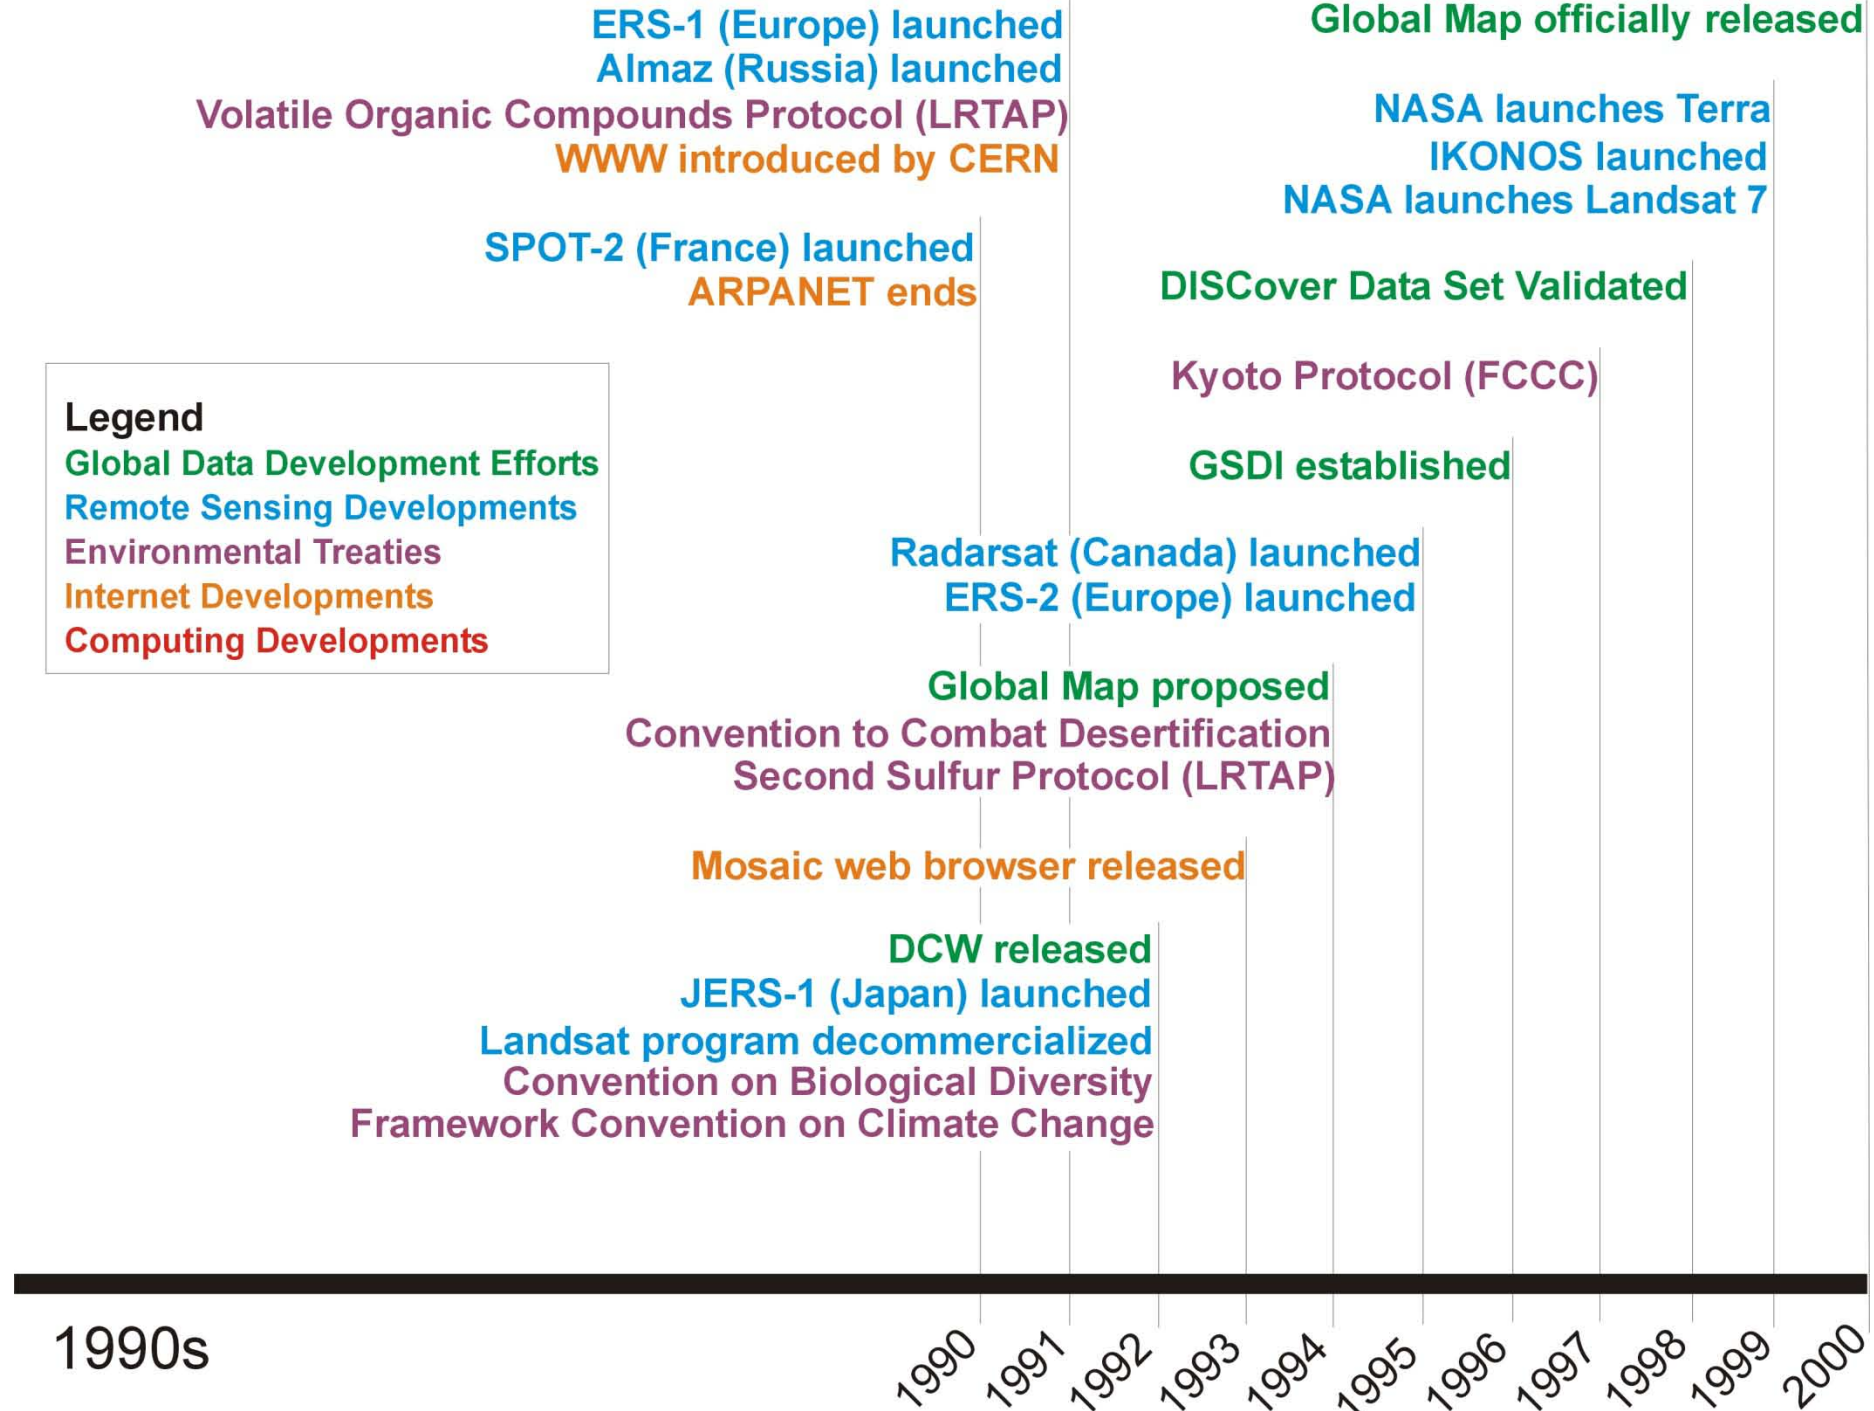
ERS-1 (Europe) launched
Almaz (Russia) launched
Volatile Organic Compounds Protocol (LRTAP)
WWW introduced by CERN

Global Map officially released

NASA launches Terra
IKONOS launched
NASA launches Landsat 7

SPOT-2 (France) launched
ARPANET ends

DISCover Data Set Validated

Kyoto Protocol (FCCC)

Legend
Global Data Development Efforts
Remote Sensing Developments
Environmental Treaties
Internet Developments
Computing Developments

GSDI established

Radarsat (Canada) launched
ERS-2 (Europe) launched

Global Map proposed
Convention to Combat Desertification
Second Sulfur Protocol (LRTAP)

Mosaic web browser released

DCW released
JERS-1 (Japan) launched
Landsat program decommercialized
Convention on Biological Diversity
Framework Convention on Climate Change

1990s

1990 1991 1992 1993 1994 1995 1996 1997 1998 1999 2000